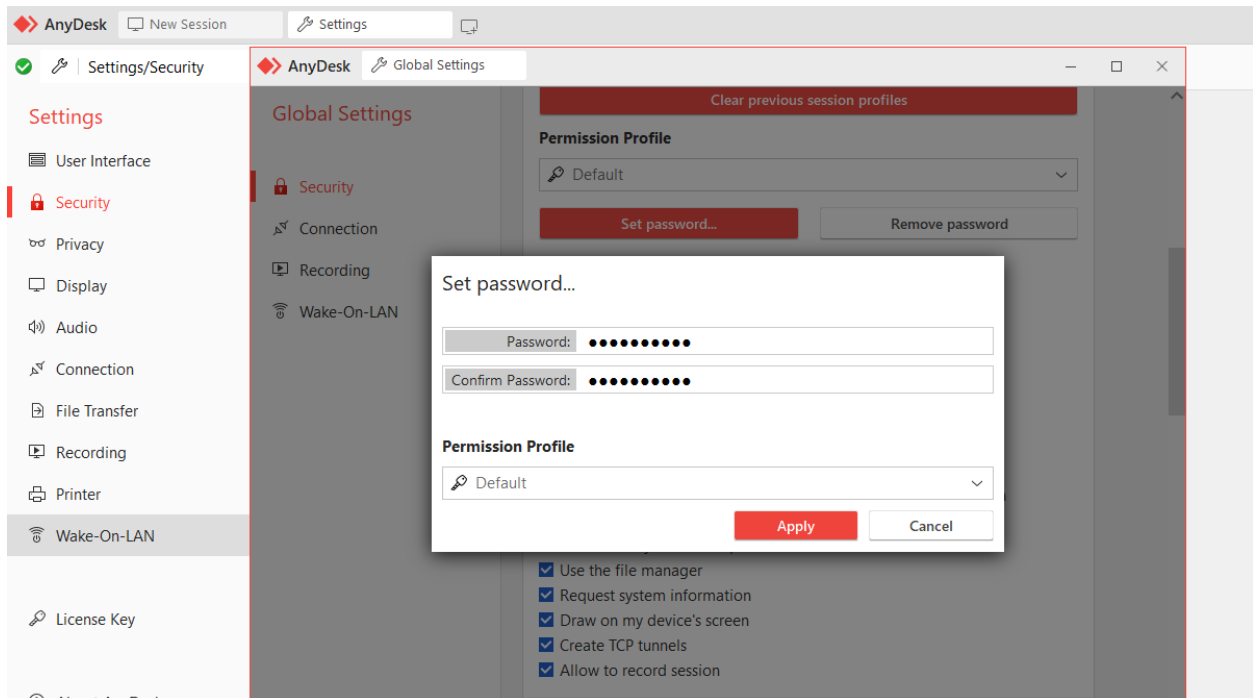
AnyDesk New Session Settings

Settings/Security

Settings

User Interface

Security

Privacy

Display

Audio

Connection

File Transfer

Recording

Printer

Wake-On-LAN

License Key

AnyDesk Global Settings

Global Settings

Security

Connection

Recording

Wake-On-LAN

Clear previous session profiles

Permission Profile

Default

Set password...

Remove password

Set password...

Password: ●●●●●●●●●●

Confirm Password: ●●●●●●●●●●

Permission Profile

Default

Apply

Cancel

Use the file manager

Request system information

Draw on my device's screen

Create TCP tunnels

Allow to record session